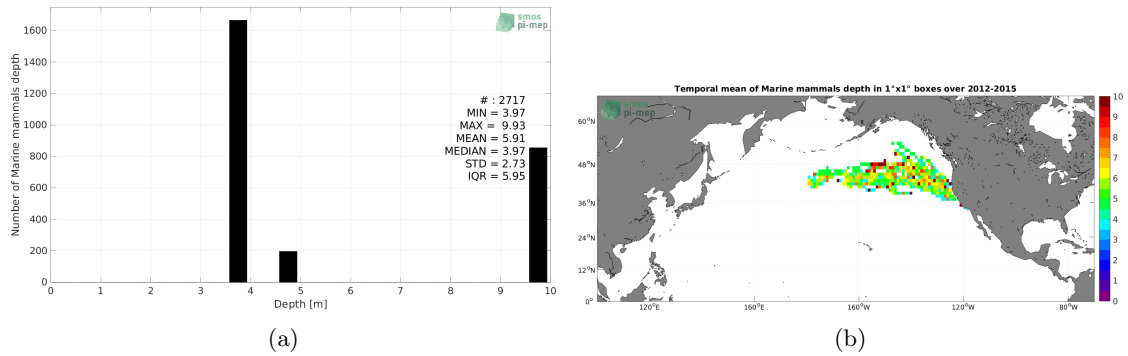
smos
pi-mep

Number of Marine mammals depth

1600
1400
1200
1000
800
600
400
200
0

# : 2717
MIN = 3.97
MAX = 9.93
MEAN = 5.91
MEDIAN = 3.97
STD = 2.73
IQR = 5.95

0 1 2 3 4 5 6 7 8 9 10
Depth [m]

(a)

Temporal mean of Marine mammals depth in 1°x1° boxes over 2012-2015

smos
pi-mep

60°N
48°N
36°N
24°N
12°N
0°

120°E 160°E 160°W 120°W 80°W

10
9
8
7
6
5
4
3
2
1
0

(b)